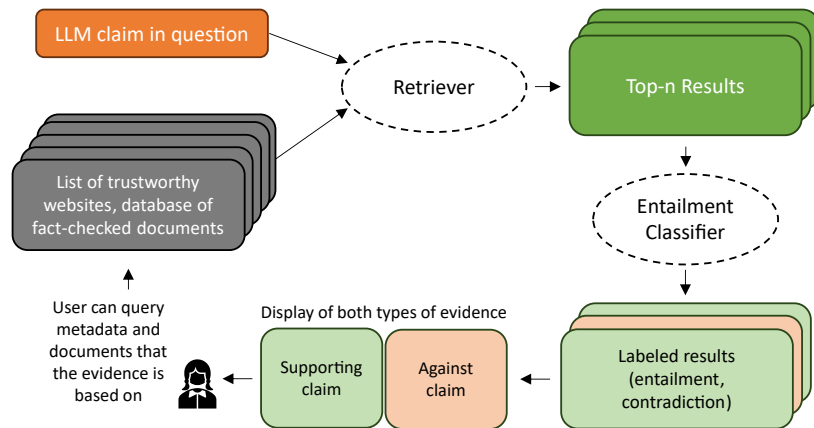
LLM claim in question

Retriever

Top-n Results

List of trustworthy websites, database of fact-checked documents

Entailment Classifier

User can query metadata and documents that the evidence is based on

Display of both types of evidence

Supporting claim

Against claim

Labeled results (entailment, contradiction)